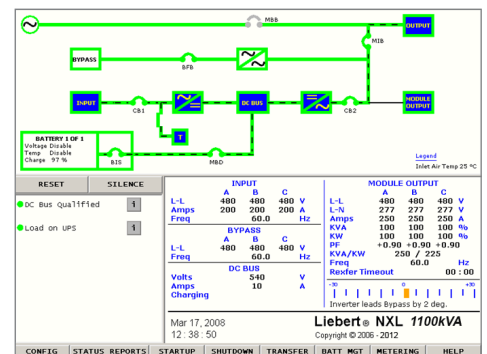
MBB

OUTPUT

MIB

BYPASS

BFB

INPUT

CB1

DC BUS

CB2

MODULE OUTPUT

T

BATTERY 1 OF 1
Voltage Disable
Temp Disable
Charge 97 %

BIB

MBD

Legend
Inlet Air Temp 25 ºC

RESET SILENCE

DC Bus Qualified i

Load on UPS i

INPUT

| | A | B | C | |
|---|---|---|---|---|
| L-L | 480 | 480 | 480 | V |
| Amps | 200 | 200 | 200 | A |
| Freq | | 60.0 | | Hz |

BYPASS

| | A | B | C | |
|---|---|---|---|---|
| L-L | 480 | 480 | 480 | V |
| Freq | | 60.0 | | Hz |

DC BUS

| | | |
|---|---|---|
| Volts | 540 | V |
| Amps | 10 | A |
| Charging | | |

MODULE OUTPUT

| | A | B | C | |
|---|---|---|---|---|
| L-L | 480 | 480 | 480 | V |
| L-N | 277 | 277 | 277 | V |
| Amps | 250 | 250 | 250 | A |
| KVA | 100 | 100 | 100 | % |
| KW | 100 | 100 | 100 | % |
| PF | +0.90 | +0.90 | +0.90 | |
| KVA/KW | | 250 / 225 | | |
| Freq | | 60.0 | | Hz |
| Rexfer Timeout | | | | 00 : 00 |

-30 0 +30

Inverter leads Bypass by 2 deg.

Mar 17, 2008
12 : 38 : 50

Liebert® NXL 1100kVA
Copyright © 2006 - 2012

CONFIG STATUS REPORTS STARTUP SHUTDOWN TRANSFER BATT MGT METERING HELP